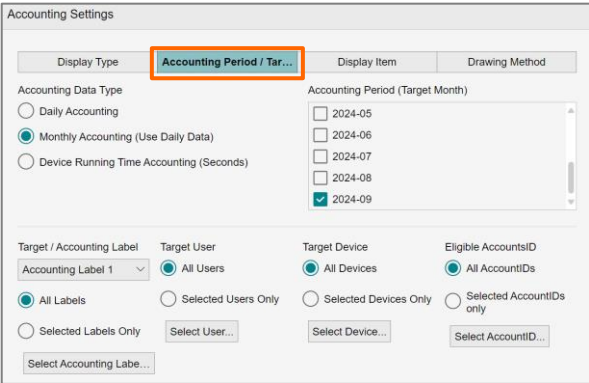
Accounting Settings

Display Type | Accounting Period / Tar... | Display Item | Drawing Method

Accounting Data Type

Daily Accounting

Monthly Accounting (Use Daily Data)

Device Running Time Accounting (Seconds)

Accounting Period (Target Month)

2024-05
2024-06
2024-07
2024-08
2024-09

Target / Accounting Label

Accounting Label 1

All Labels

Selected Labels Only

Select Accounting Labe...

Target User

All Users

Selected Users Only

Select User...

Target Device

All Devices

Selected Devices Only

Select Device...

Eligible AccountsID

All AccountIDs

Selected AccountIDs only

Select AccountID...